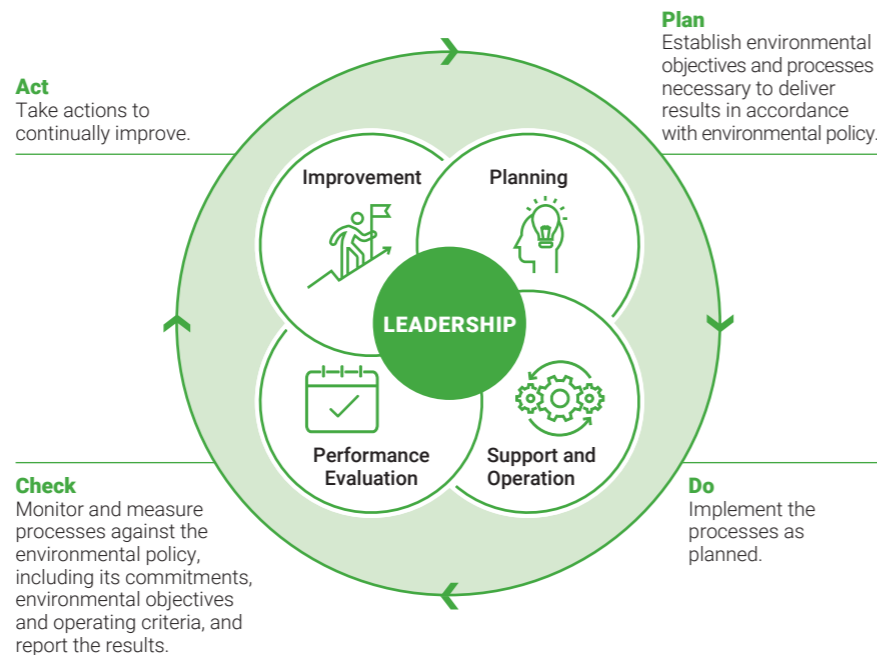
Plan
Establish environmental objectives and processes necessary to deliver results in accordance with environmental policy.

Act
Take actions to continually improve.

Improvement

Planning

LEADERSHIP

Performance Evaluation

Support and Operation

Check
Monitor and measure processes against the environmental policy, including its commitments, environmental objectives and operating criteria, and report the results.

Do
Implement the processes as planned.